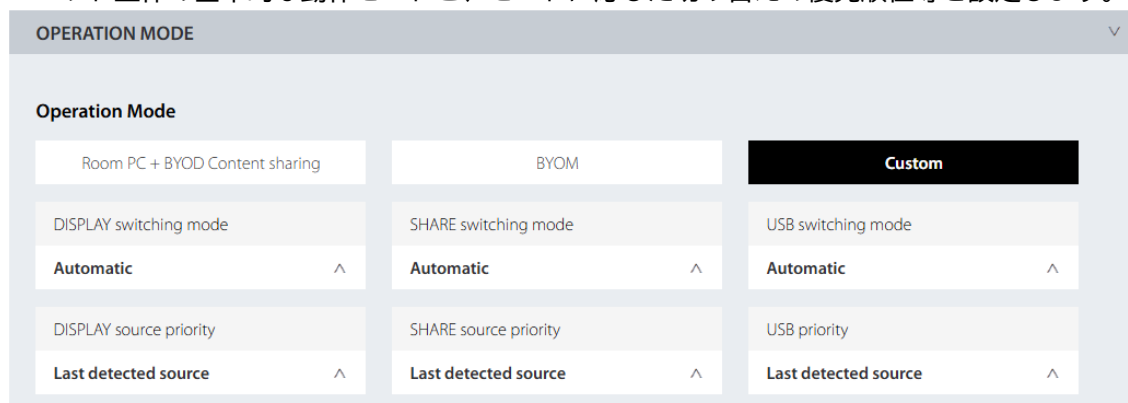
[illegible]

OPERATION MODE

Operation Mode

Room PC + BYOD Content sharing

BYOM

Custom

DISPLAY switching mode

Automatic

SHARE switching mode

Automatic

USB switching mode

Automatic

DISPLAY source priority

Last detected source

SHARE source priority

Last detected source

USB priority

Last detected source